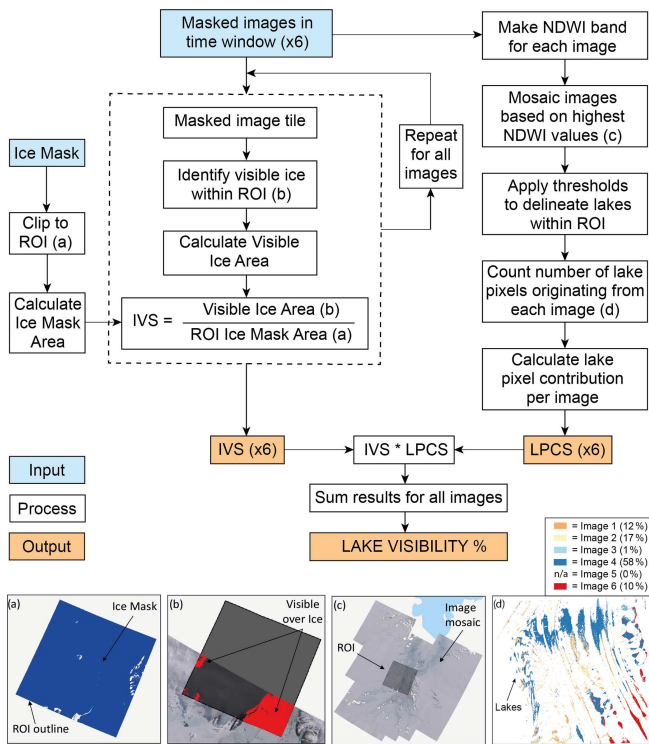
Masked images in time window (x6)

Make NDWI band for each image

Mosaic images based on highest NDWI values (c)

Apply thresholds to delineate lakes within ROI

Count number of lake pixels originating from each image (d)

Calculate lake pixel contribution per image

Ice Mask

Clip to ROI (a)

Calculate Ice Mask Area

Masked image tile

Identify visible ice within ROI (b)

Calculate Visible Ice Area

IVS = $\frac{\text{Visible Ice Area (b)}}{\text{ROI Ice Mask Area (a)}}$

Repeat for all images

IVS (x6)

IVS * LPCS

LPCS (x6)

Sum results for all images

LAKE VISIBILITY %

Input

Process

Output

= Image 1 (12%)
= Image 2 (17%)
= Image 3 (1%)
= Image 4 (58%)
n/a = Image 5 (0%)
= Image 6 (10%)

(a) Ice Mask ROI outline

(b) Visible over Ice

(c) Image mosaic ROI

(d) Lakes